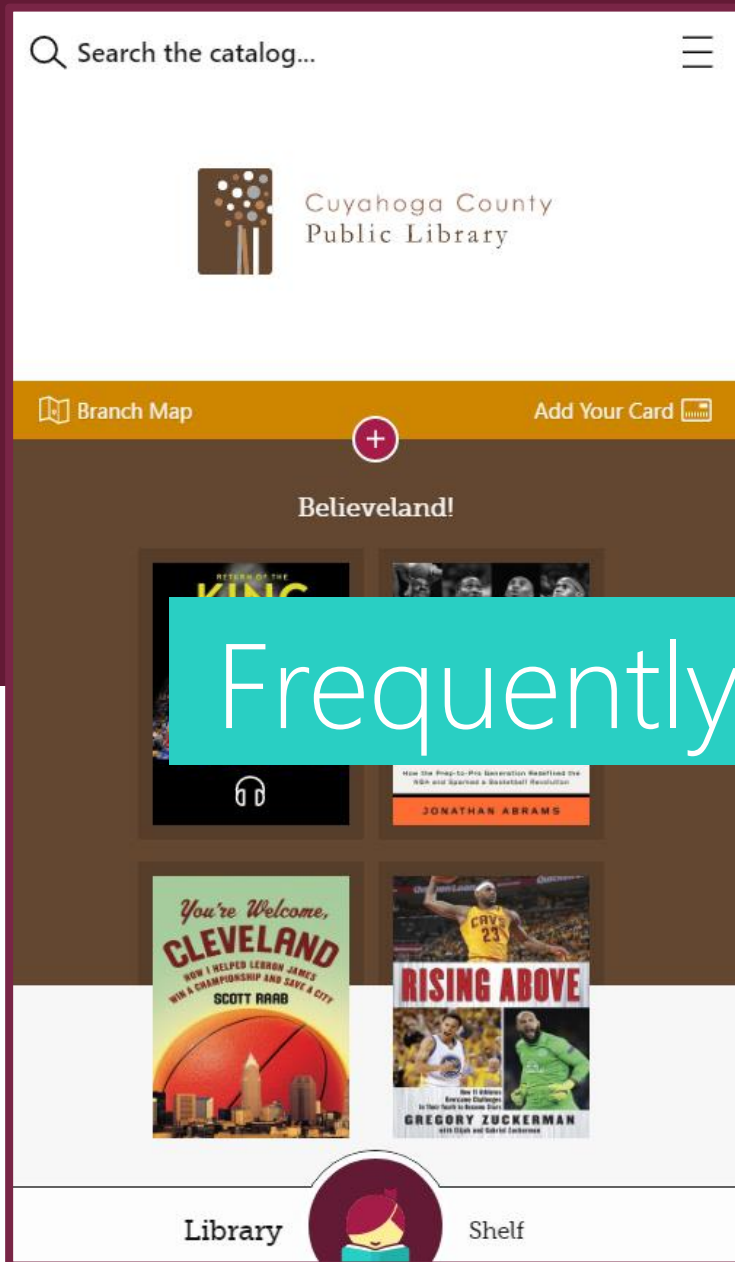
Search the catalog...

Cuyahoga County Public Library

Branch Map

Add Your Card

+

Believeland!

RETURN OF THE KING

Frequently

How the Prep-to-Pro Generation Redefined the NBA and Sparked a Basketball Revolution

JONATHAN ABRAMS

You're Welcome, CLEVELAND

HOW I HELPED LEBRON JAMES WIN A CHAMPIONSHIP AND SAVE A CITY

SCOTT RAAB

CAVS 23

RISING ABOVE

How 11 Athletes Overcame Challenges in Their Youth to Become Stars

GREGORY ZUCKERMAN

with Elijah and Gabriel Zuckerman

Library

Shelf